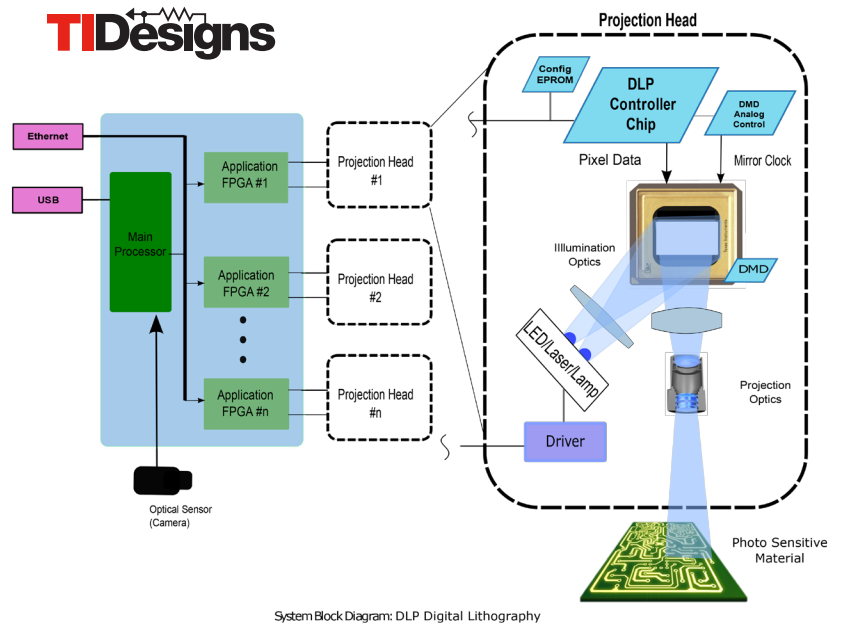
TIDesigns

Projection Head

Ethernet

USB

Main Processor

Application FPGA #1

Application FPGA #2

Application FPGA #n

Projection Head #1

Projection Head #2

Projection Head #n

Optical Sensor (Camera)

Config EPROM

DLP Controller Chip

DMD Analog Control

Pixel Data

Mirror Clock

DMD

Illumination Optics

LED/Laser/Lamp

Driver

Projection Optics

Photo Sensitive Material

System Block Diagram: DLP Digital Lithography